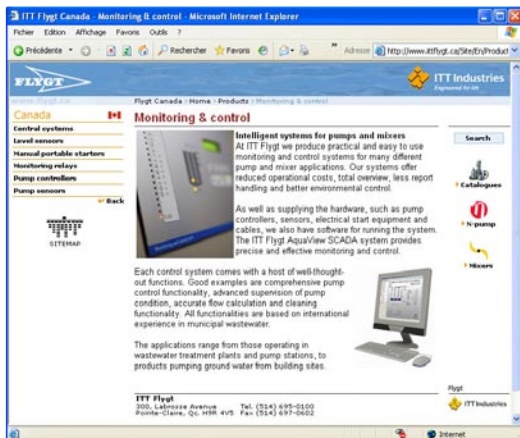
ITT Flygt Canada - Monitoring & control - Microsoft Internet Explorer

Fichier Edition Affichage Favoris Outils ?

Précédente Rechercher Favoris Adresse http://www.ittflygt.ca/Site/En/Product

FLYGT

ITT Industries
Engineered for life

www.flygt.ca

Flygt Canada › Home › Products › Monitoring & control

Canada

Central systems
Level sensors
Manual portable starters
Monitoring relays
Pump controllers
Pump sensors

Back

SITEMAP

Monitoring & control

Intelligent systems for pumps and mixers
At ITT Flygt we produce practical and easy to use monitoring and control systems for many different pump and mixer applications. Our systems offer reduced operational costs, total overview, less report handling and better environmental control.

As well as supplying the hardware, such as pump controllers, sensors, electrical start equipment and cables, we also have software for running the system. The ITT Flygt AquaView SCADA system provides precise and effective monitoring and control.

Each control system comes with a host of well-thought-out functions. Good examples are comprehensive pump control functionality, advanced supervision of pump condition, accurate flow calculation and cleaning functionality. All functionalities are based on international experience in municipal wastewater.

The applications range from those operating in wastewater treatment plants and pump stations, to products pumping ground water from building sites.

Search

Catalogues

N-pump

Mixers

ITT Flygt
300, Labrosse Avenue Tel. (514) 695-0100
Pointe-Claire, Qc. H9R 4V5 Fax (514) 697-0602

Flygt

ITT Industries

Internet